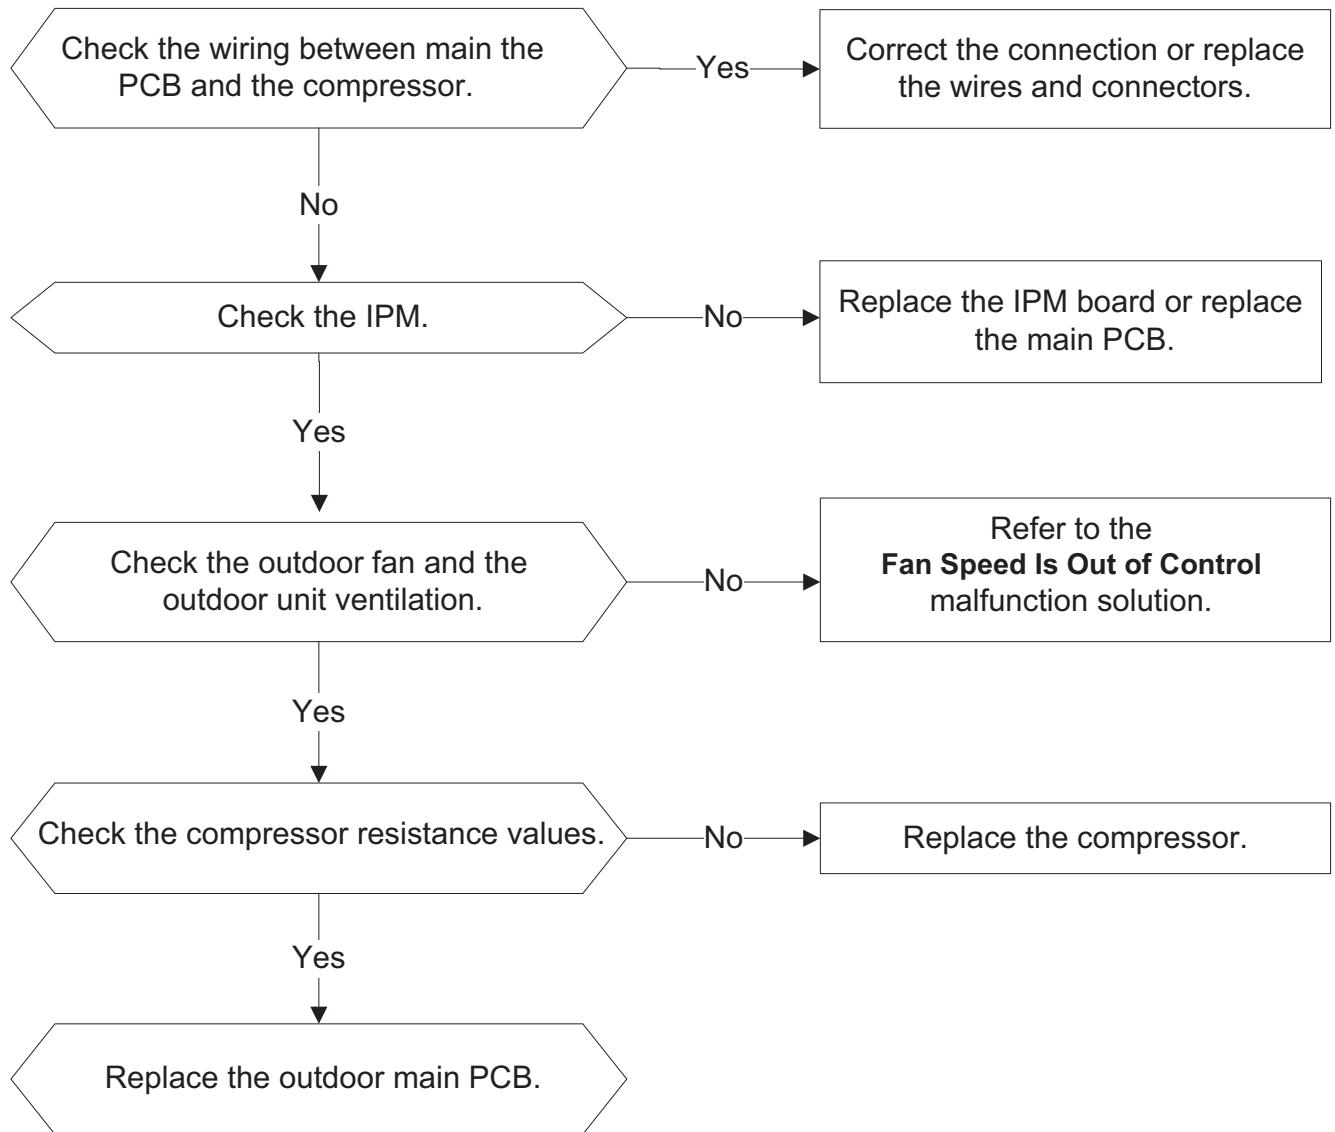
Check the wiring between main the PCB and the compressor.

Yes

Correct the connection or replace the wires and connectors.

No

Check the IPM.

No

Replace the IPM board or replace the main PCB.

Yes

Check the outdoor fan and the outdoor unit ventilation.

No

Refer to the **Fan Speed Is Out of Control** malfunction solution.

Yes

Check the compressor resistance values.

No

Replace the compressor.

Yes

Replace the outdoor main PCB.